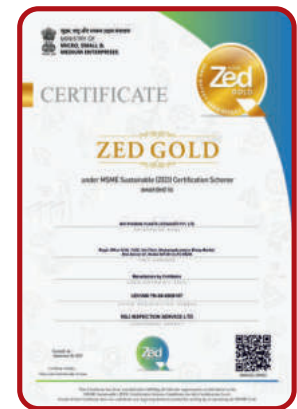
सूक्ष्म, लघु और मध्यम उद्यम मंत्रालय
MINISTRY OF MICRO, SMALL & MEDIUM ENTERPRISES

Zed

CERTIFICATE

ZED GOLD

under MSME Sustainable (ZED) Certification Scheme
awarded to

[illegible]

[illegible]

Manufacturer by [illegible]

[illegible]

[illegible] INSPECTION SERVICE LTD

Zed

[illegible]